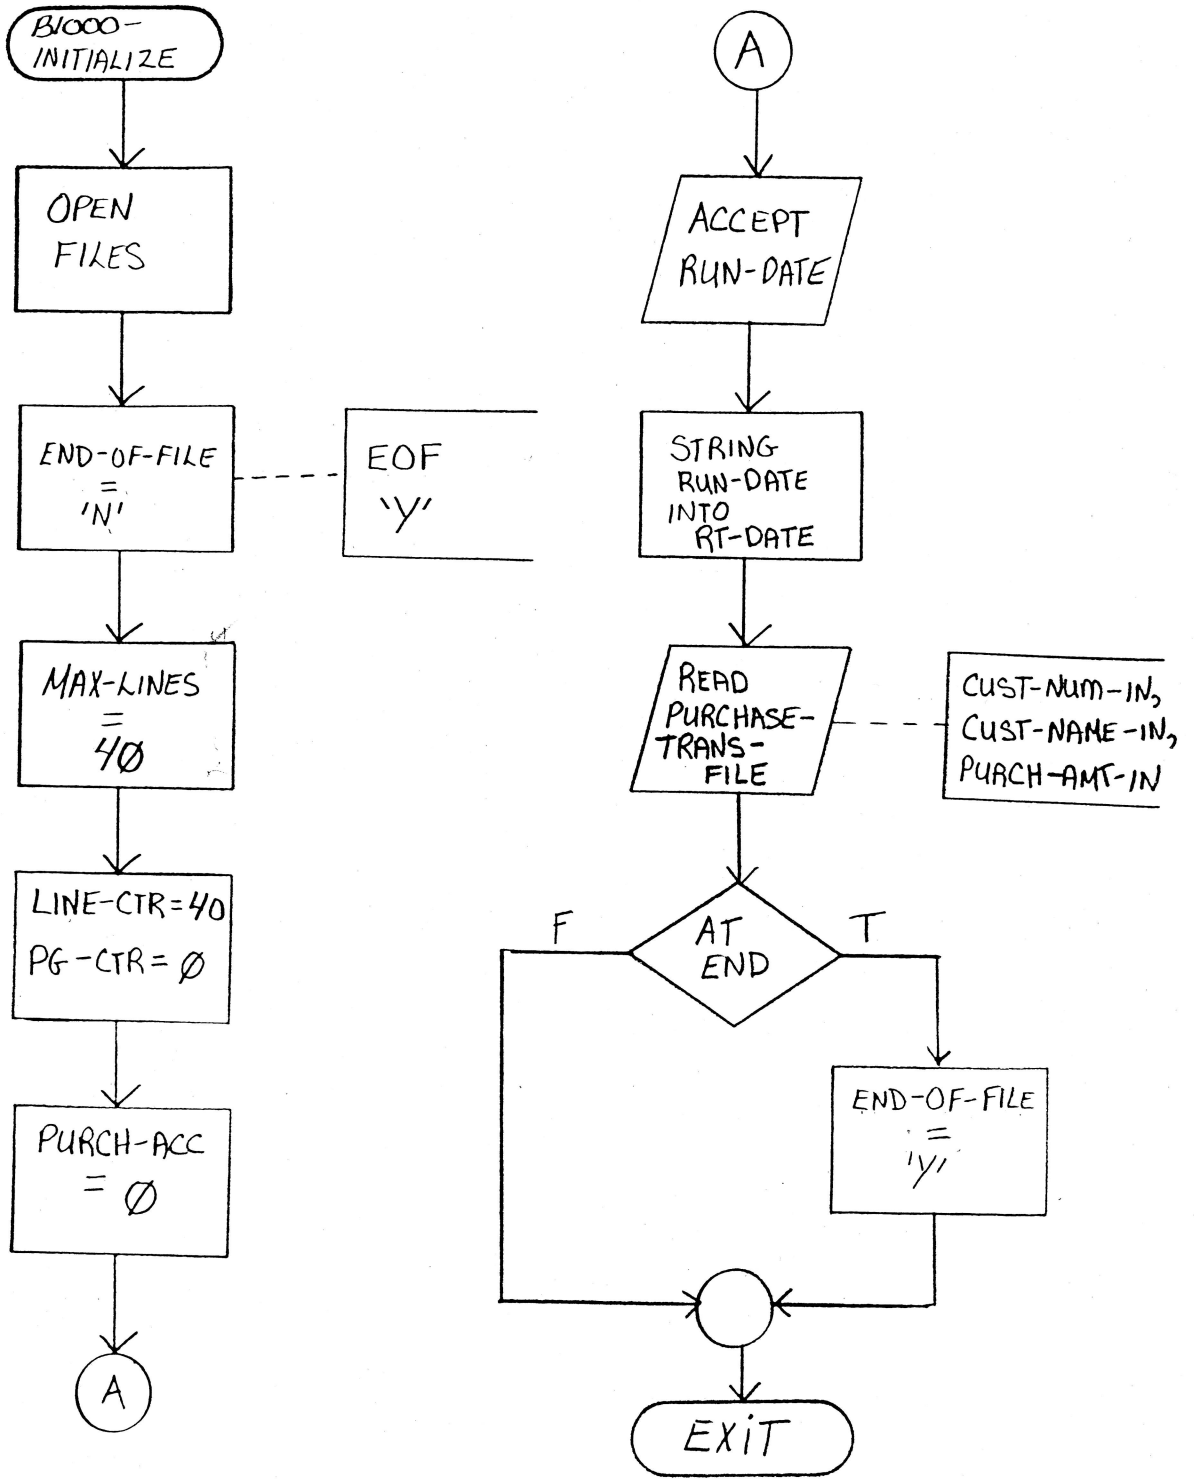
B1000-
INITIALIZE

OPEN FILES

END-OF-FILE = 'N'

EOF 'Y'

MAX-LINES = 40

LINE-CTR = 40
PG-CTR = 0

PURCH-ACC = 0

A

A

ACCEPT RUN-DATE

STRING RUN-DATE INTO RT-DATE

READ PURCHASE-TRANS-FILE

CUST-NUM-IN,
CUST-NAME-IN,
PURCH-AMT-IN

F

AT END

T

END-OF-FILE = 'Y'

EXIT